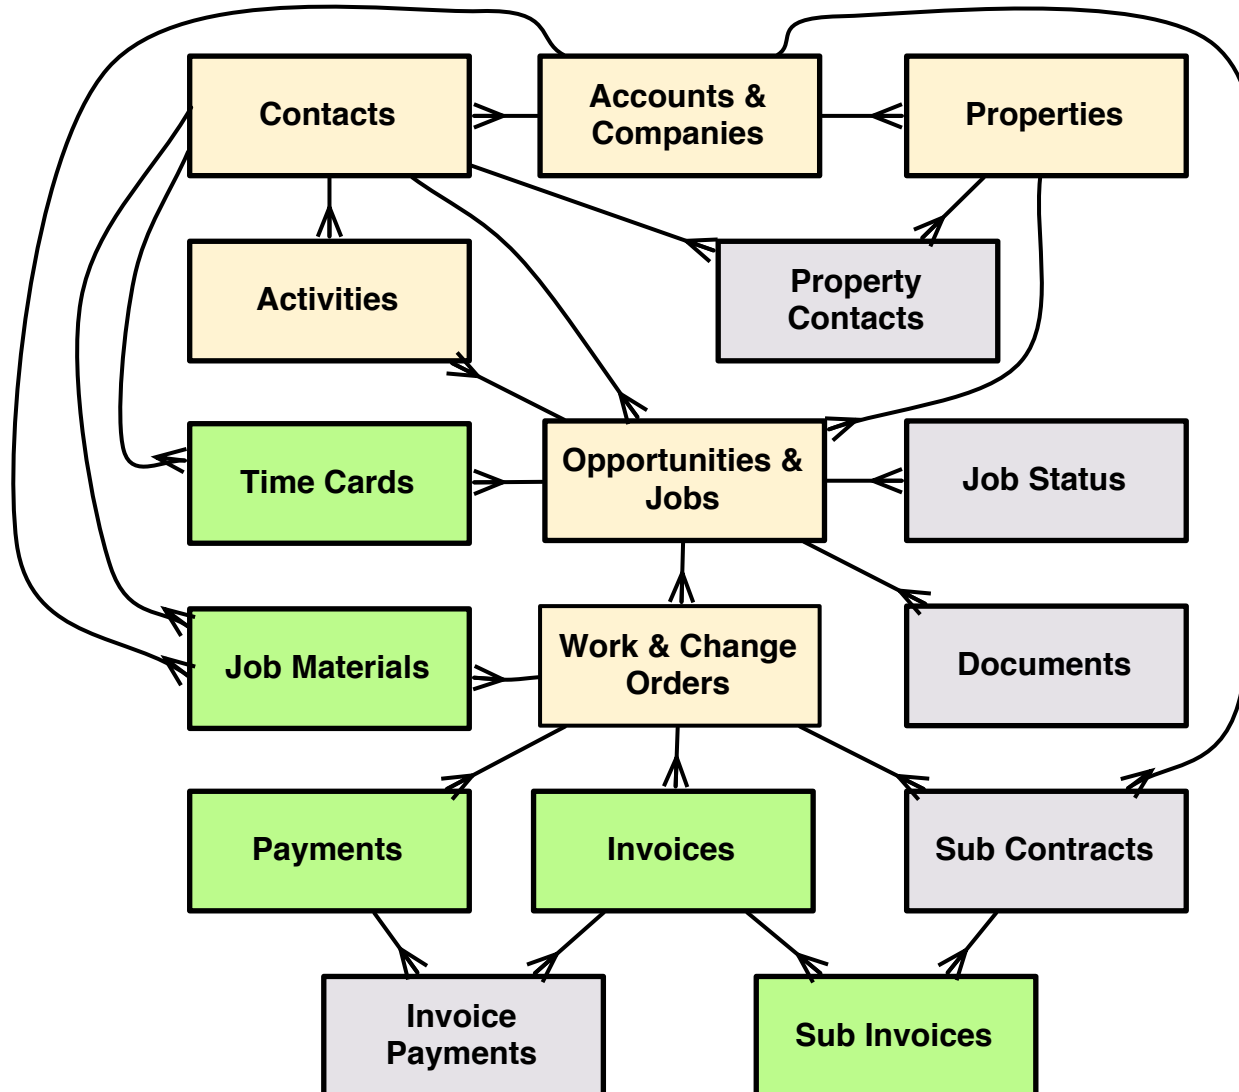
Contacts

Accounts & Companies

Properties

Activities

Property Contacts

Time Cards

Opportunities & Jobs

Job Status

Job Materials

Work & Change Orders

Documents

Payments

Invoices

Sub Contracts

Invoice Payments

Sub Invoices